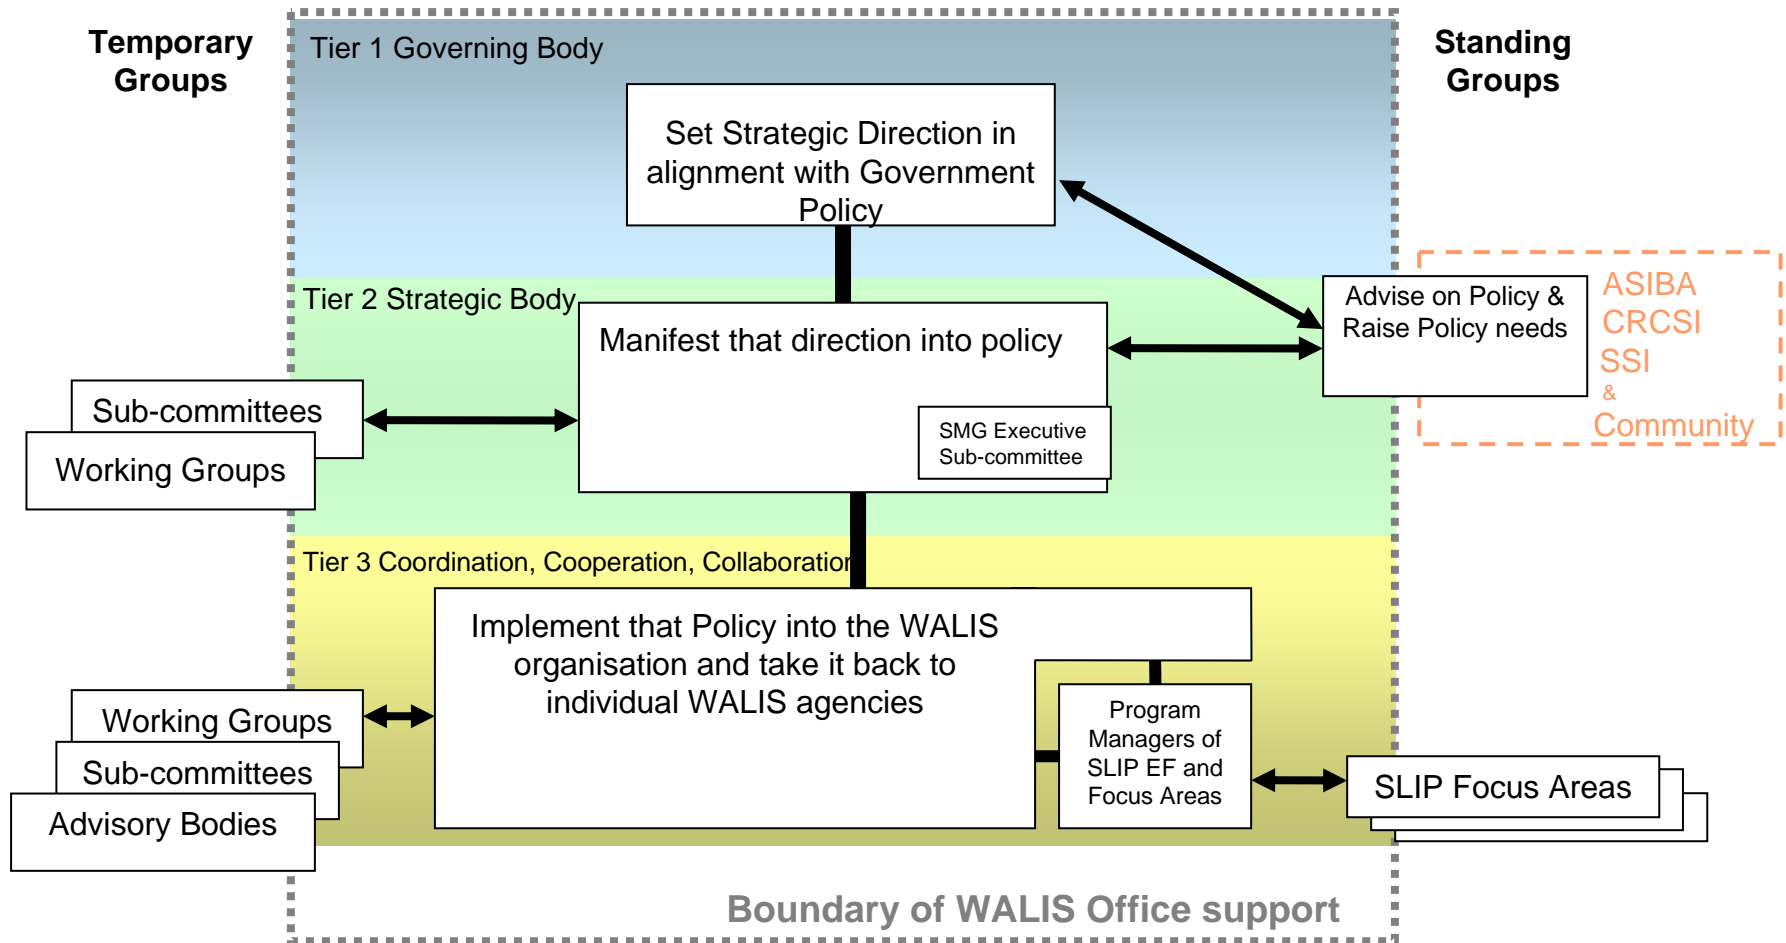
Temporary Groups

Tier 1 Governing Body

Standing Groups

Set Strategic Direction in alignment with Government Policy

Tier 2 Strategic Body

Manifest that direction into policy

Advise on Policy & Raise Policy needs

ASIBA
CRCSI
SSI
&
Community

Sub-committees

Working Groups

SMG Executive Sub-committee

Tier 3 Coordination, Cooperation, Collaboration

Implement that Policy into the WALIS organisation and take it back to individual WALIS agencies

Working Groups

Sub-committees

Advisory Bodies

Program Managers of SLIP EF and Focus Areas

SLIP Focus Areas

Boundary of WALIS Office support